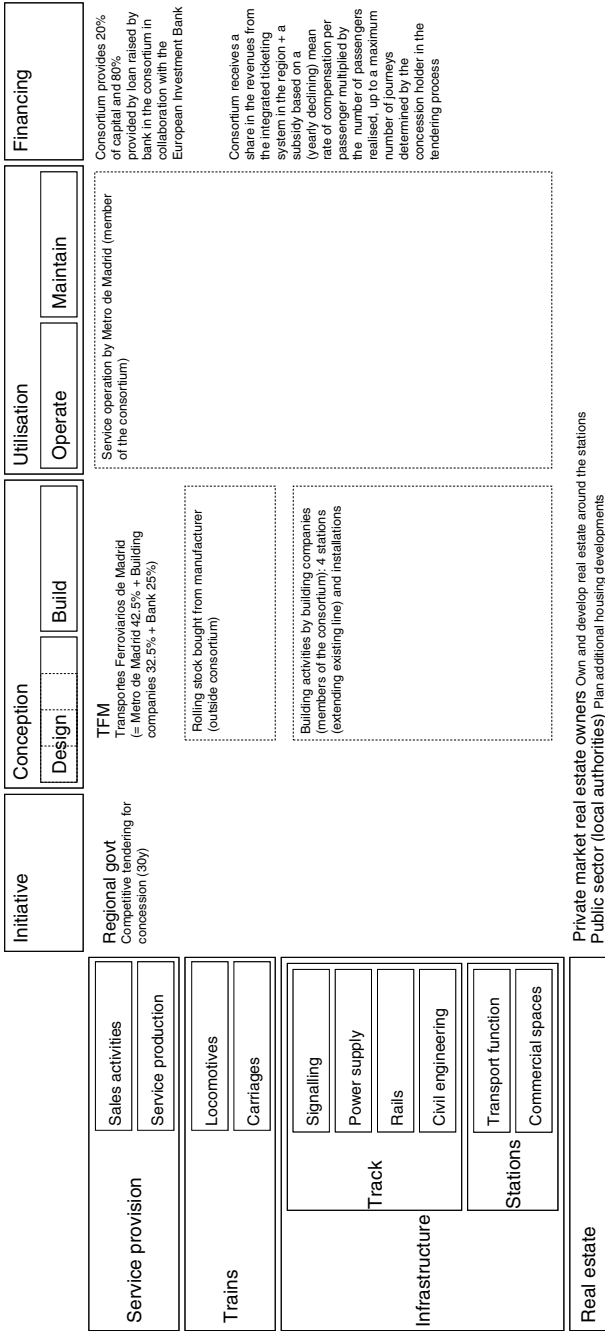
Initiative

Conception

Design

Build

Utilisation

Operate

Maintain

Financing

Service provision

Sales activities

Service production

Trains

Locomotives

Carriages

Infrastructure

Track

Signalling

Power supply

Rails

Civil engineering

Stations

Transport function

Commercial spaces

Real estate

Regional govt
Competitive tendering for concession (30y)

TFM
Transportes Ferroviarios de Madrid
(= Metro de Madrid 42.5% + Building companies 32.5% + Bank 25%)

Rolling stock bought from manufacturer (outside consortium)

Building activities by building companies (members of the consortium): 4 stations (extending existing line) and installations

Service operation by Metro de Madrid (member of the consortium)

Consortium provides 20% of capital and 80% provided by loan raised by bank in the consortium in collaboration with the European Investment Bank

Consortium receives a share in the revenues from the integrated ticketing system in the region + a subsidy based on a (yearly declining) mean rate of compensation per passenger multiplied by the number of passengers realised, up to a maximum number of journeys determined by the concession holder in the tendering process

Private market real estate owners Own and develop real estate around the stations
Public sector (local authorities) Plan additional housing developments